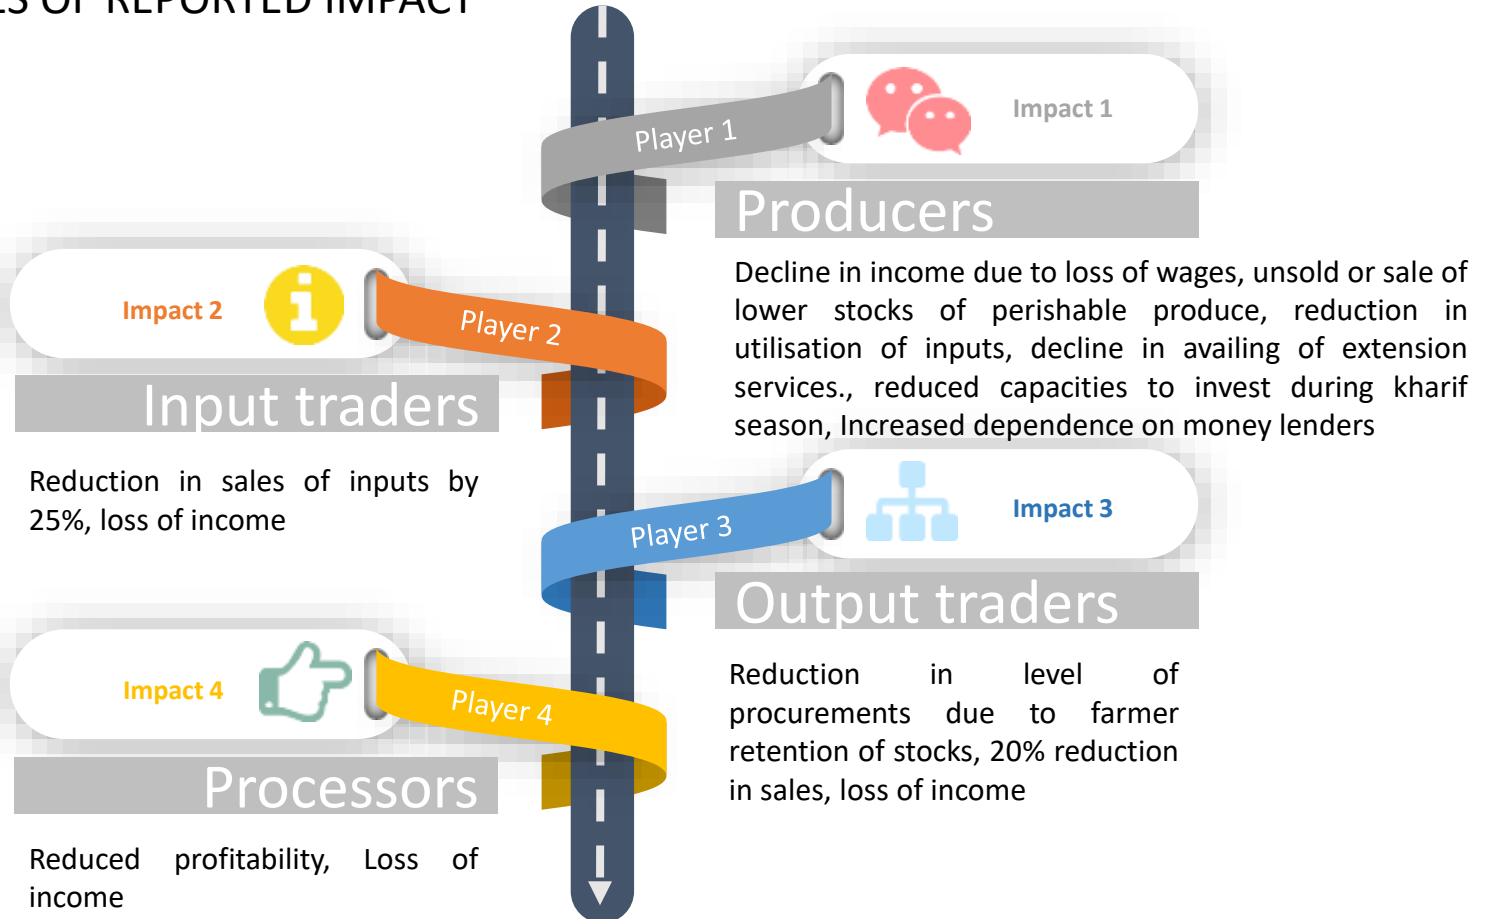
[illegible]S OF REPORTED IMPACT

Player 1

Impact 1

Producers

Decline in income due to loss of wages, unsold or sale of lower stocks of perishable produce, reduction in utilisation of inputs, decline in availing of extension services., reduced capacities to invest during kharif season, Increased dependence on money lenders

Impact 2

Player 2

Input traders

Reduction in sales of inputs by 25%, loss of income

Player 3

Impact 3

Output traders

Reduction in level of procurements due to farmer retention of stocks, 20% reduction in sales, loss of income

Impact 4

Player 4

Processors

Reduced profitability, Loss of income